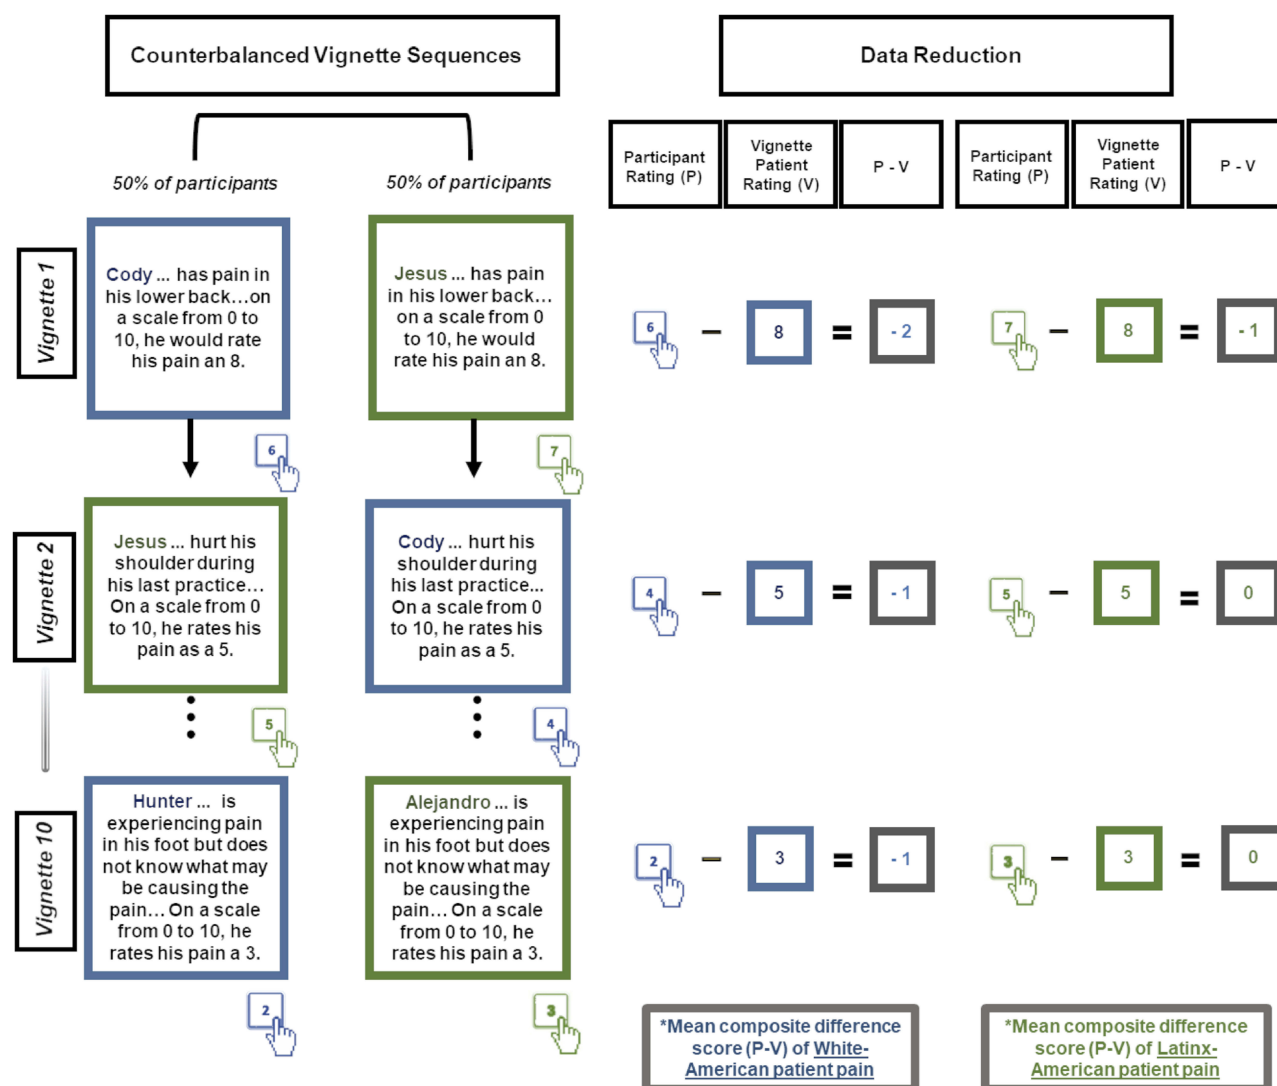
Counterbalanced Vignette Sequences

Data Reduction

50% of participants

50% of participants

| Participant Rating (P) | Vignette Patient Rating (V) | P - V | Participant Rating (P) | Vignette Patient Rating (V) | P - V |
|---|---|---|---|---|---|
| 6 | 8 | - 2 | 7 | 8 | - 1 |
| 4 | 5 | - 1 | 5 | 5 | 0 |
| 2 | 3 | - 1 | 3 | 3 | 0 |

Vignette 1

Cody ... has pain in his lower back…on a scale from 0 to 10, he would rate his pain an 8.

6

Jesus ... has pain in his lower back… on a scale from 0 to 10, he would rate his pain an 8.

7

Vignette 2

Jesus ... hurt his shoulder during his last practice… On a scale from 0 to 10, he rates his pain as a 5.

5

Cody ... hurt his shoulder during his last practice... On a scale from 0 to 10, he rates his pain as a 5.

4

Vignette 10

Hunter ... is experiencing pain in his foot but does not know what may be causing the pain… On a scale from 0 to 10, he rates his pain a 3.

2

Alejandro ... is experiencing pain in his foot but does not know what may be causing the pain… On a scale from 0 to 10, he rates his pain a 3.

3

*Mean composite difference score (P-V) of White-American patient pain

*Mean composite difference score (P-V) of Latinx-American patient pain